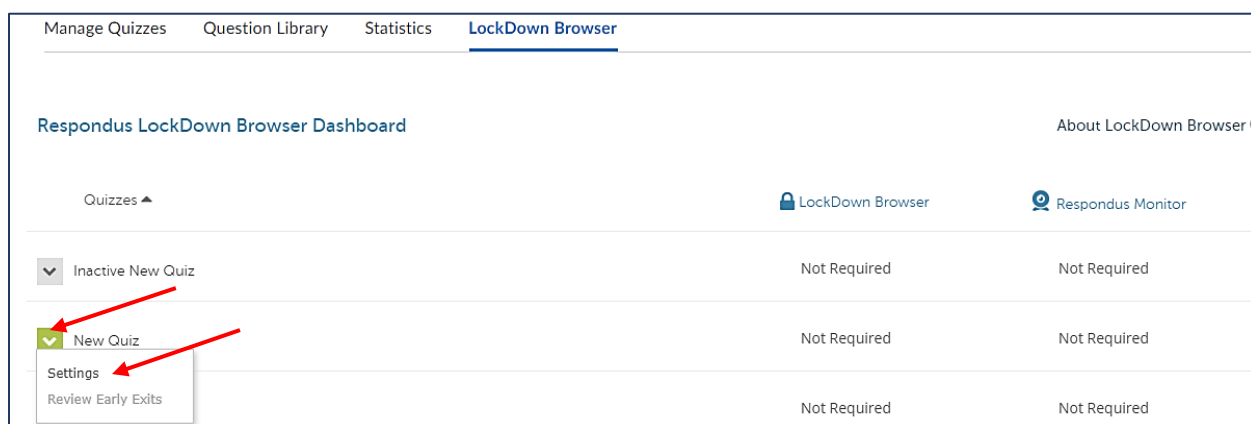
Manage Quizzes Question Library Statistics LockDown Browser

Respondus LockDown Browser Dashboard

About LockDown Browser

Quizzes

LockDown Browser

Respondus Monitor

| Quizzes | LockDown Browser | Respondus Monitor |
|---|---|---|
| Inactive New Quiz | Not Required | Not Required |
| New Quiz | Not Required | Not Required |
| | Not Required | Not Required |

Settings
Review Early Exits